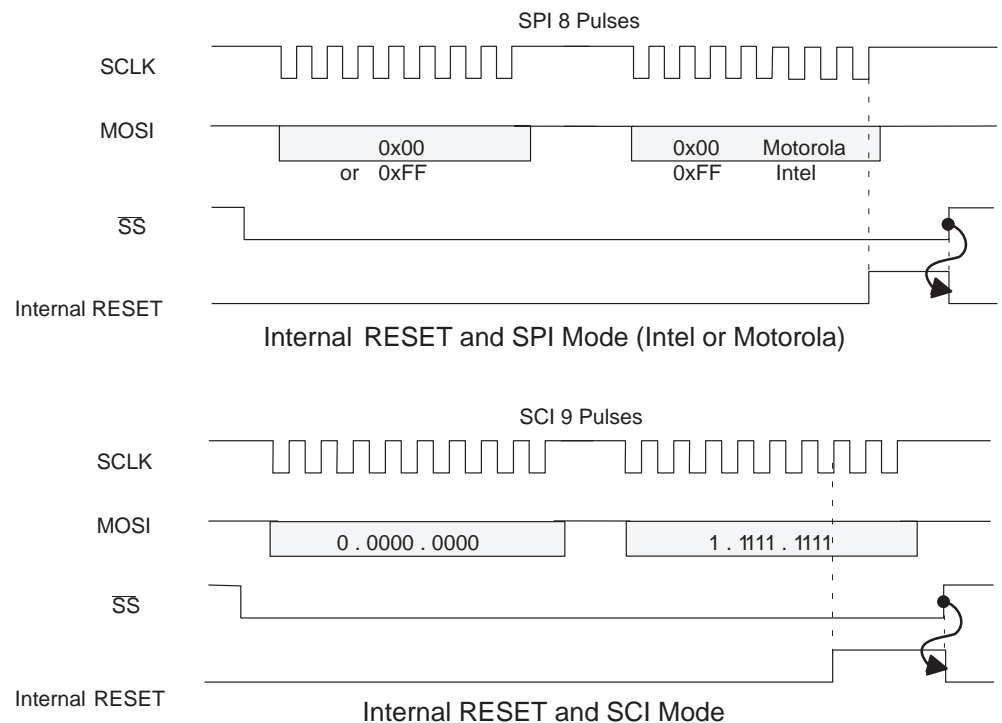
SPI 8 Pulses

SCLK

MOSI

0x00
or 0xFF

0x00 Motorola
0xFF Intel

$\overline{SS}$

Internal RESET

Internal RESET and SPI Mode (Intel or Motorola)

SCI 9 Pulses

SCLK

MOSI

0 . 0000 . 0000

1 . 1111 . 1111

$\overline{SS}$

Internal RESET

Internal RESET and SCI Mode